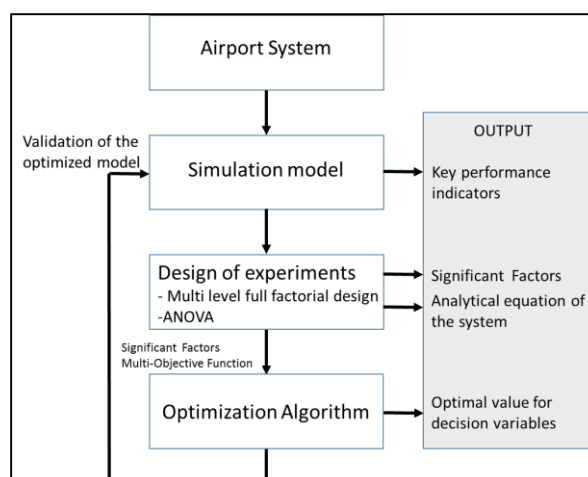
Airport System

Validation of the optimized model

Simulation model

Design of experiments
- Multi level full factorial design
-ANOVA

Significant Factors
Multi-Objective Function

Optimization Algorithm

OUTPUT

Key performance indicators

Significant Factors

Analytical equation of the system

Optimal value for decision variables